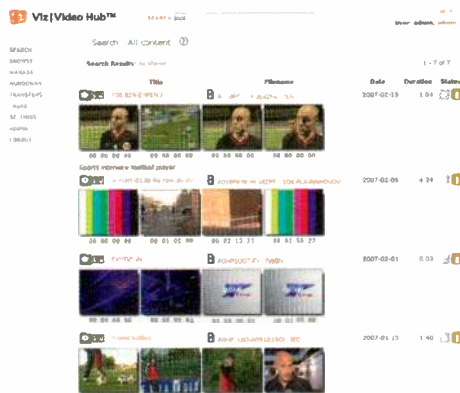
Viz|Video Hub™

Search All content ?

SEARCH
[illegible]
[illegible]
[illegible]
TRANSFERS
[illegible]
SETTINGS
ADMIN
LOGOUT

Search Results

1 - 7 of 7

| Title | Filename | Date | Duration | Status |
|---|---|---|---|---|
| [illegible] | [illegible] | 2007-02-13 | 1:04 | |
| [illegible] | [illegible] | 2007-02-09 | 4:34 | |
| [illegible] | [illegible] | 2007-02-01 | 0:03 | |
| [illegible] | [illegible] | 2007-01-13 | 1:40 | |

Sports interview football player